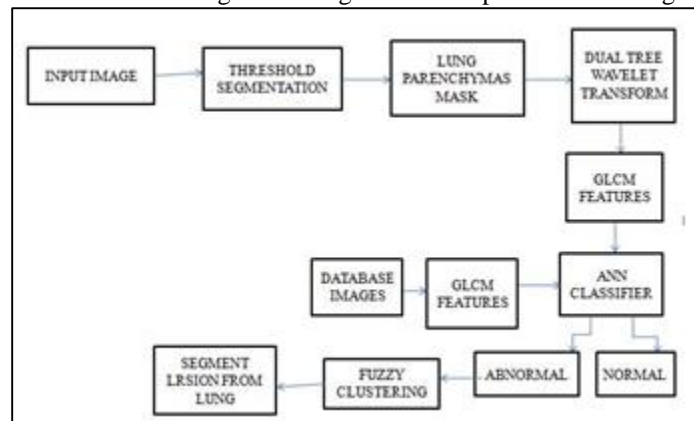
INPUT IMAGE

THRESHOLD SEGMENTATION

LUNG PARENCHYMAS MASK

DUAL TREE WAVELET TRANSFORM

GLCM FEATURES

DATABASE IMAGES

GLCM FEATURES

ANN CLASSIFIER

ABNORMAL

NORMAL

FUZZY CLUSTERING

SEGMENT LRSION FROM LUNG